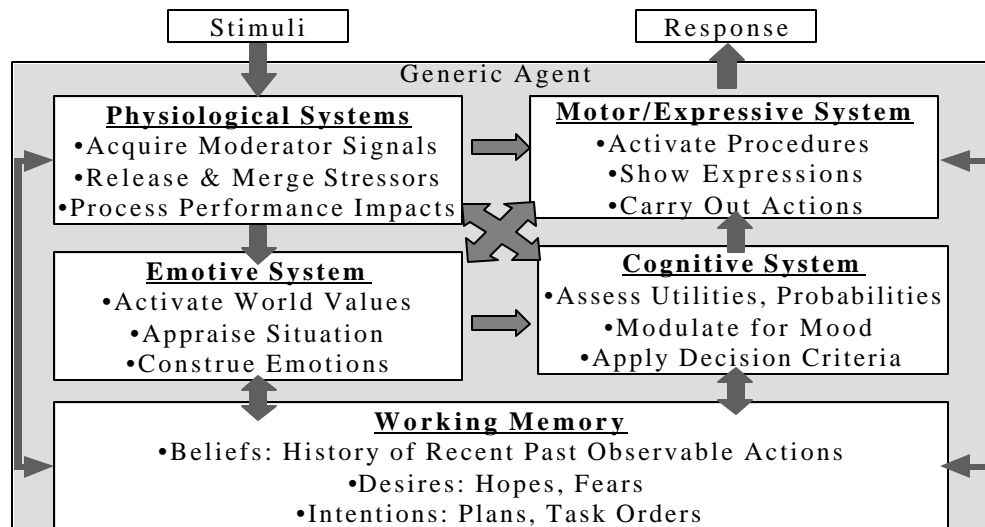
Stimuli

Response

Generic Agent

**Physiological Systems**
•Acquire Moderator Signals
•Release & Merge Stressors
•Process Performance Impacts

**Motor/Expressive System**
•Activate Procedures
•Show Expressions
•Carry Out Actions

**Emotive System**
•Activate World Values
•Appraise Situation
•Construe Emotions

**Cognitive System**
•Assess Utilities, Probabilities
•Modulate for Mood
•Apply Decision Criteria

**Working Memory**
•Beliefs: History of Recent Past Observable Actions
•Desires: Hopes, Fears
•Intentions: Plans, Task Orders